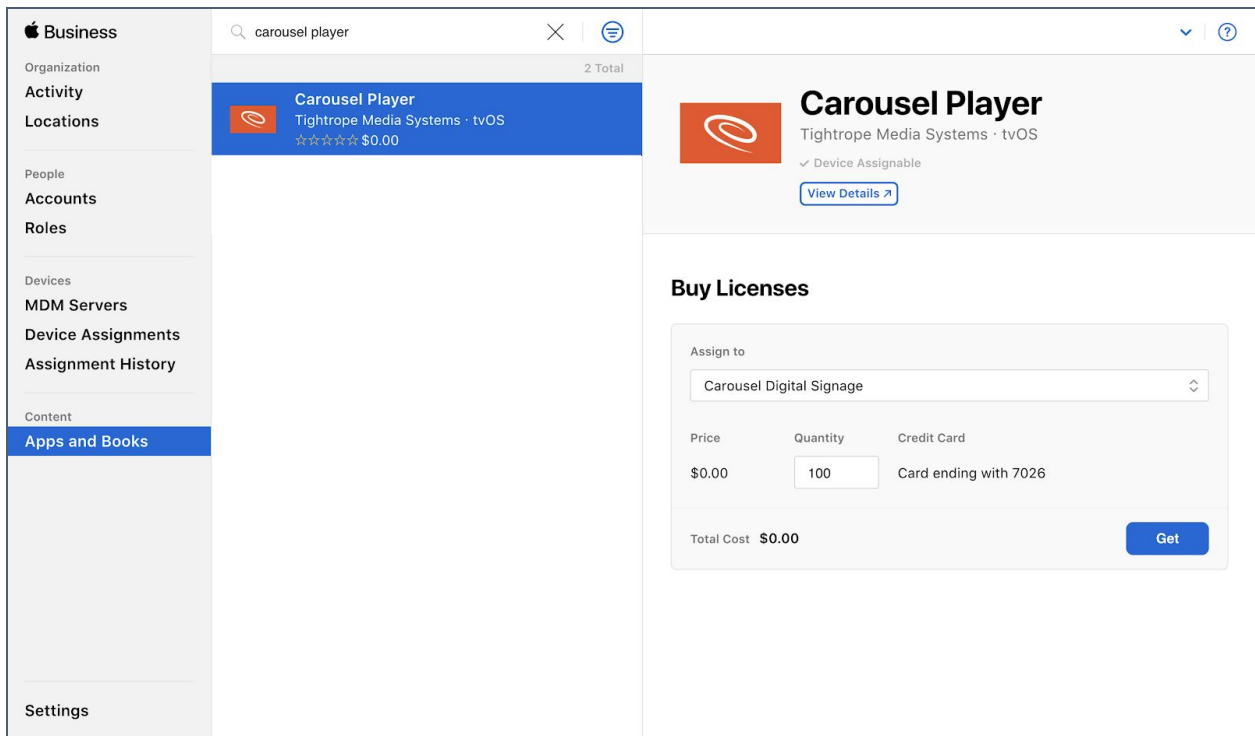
Business

Organization
Activity
Locations

People
Accounts
Roles

Devices
MDM Servers
Device Assignments
Assignment History

Content
Apps and Books

Settings

carousel player

2 Total

Carousel Player
Tightrope Media Systems · tvOS
☆☆☆☆☆ $0.00

Carousel Player
Tightrope Media Systems · tvOS
✓ Device Assignable
View Details ↗

Buy Licenses

Assign to
Carousel Digital Signage

| Price | Quantity | Credit Card |
|---|---|---|
| $0.00 | 100 | Card ending with 7026 |

Total Cost $0.00
Get